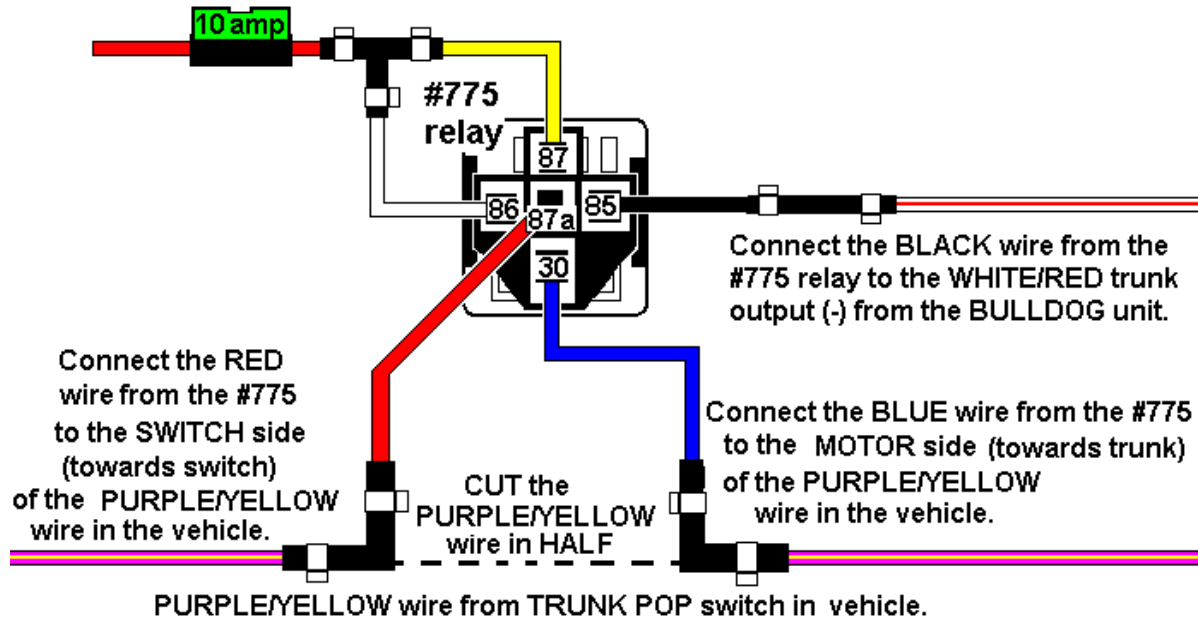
10 amp

#775 relay

87

86

87a

85

30

Connect the BLACK wire from the #775 relay to the WHITE/RED trunk output (-) from the BULLDOG unit.

Connect the RED wire from the #775 to the SWITCH side (towards switch) of the PURPLE/YELLOW wire in the vehicle.

Connect the BLUE wire from the #775 to the MOTOR side (towards trunk) of the PURPLE/YELLOW wire in the vehicle.

CUT the PURPLE/YELLOW wire in HALF

PURPLE/YELLOW wire from TRUNK POP switch in vehicle.